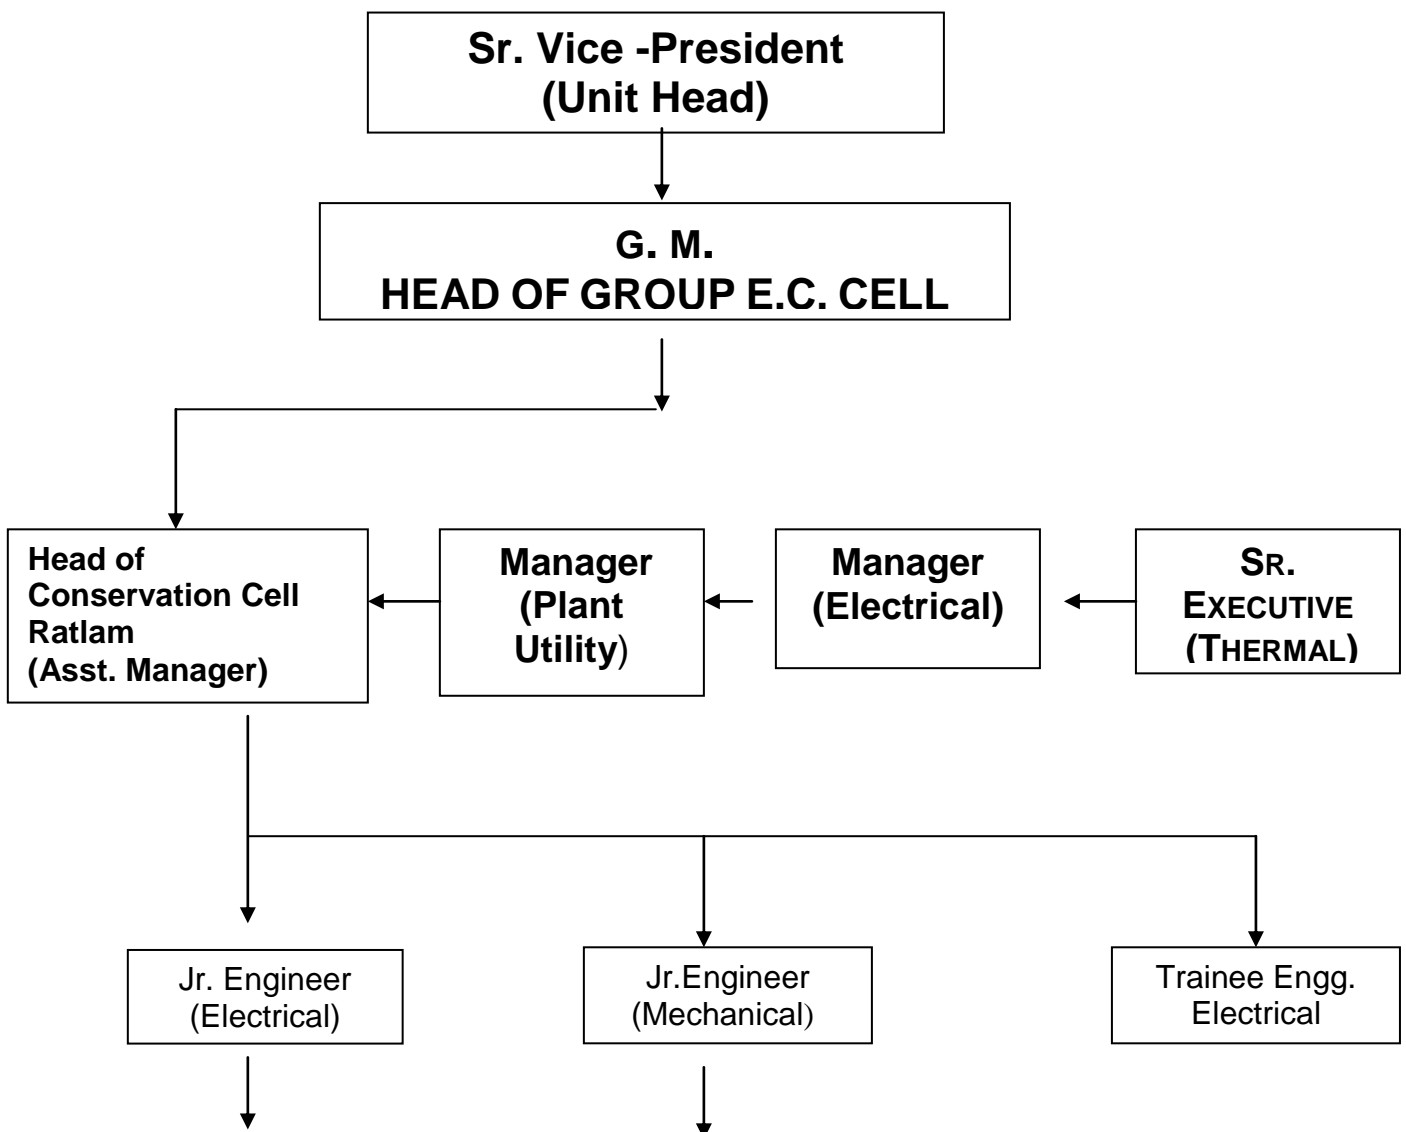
Sr. Vice -President
(Unit Head)

G. M.
HEAD OF GROUP E.C. CELL

Head of
Conservation Cell
Ratlam
(Asst. Manager)

Manager
(Plant
Utility)

Manager
(Electrical)

SR.
EXECUTIVE
(THERMAL)

Jr. Engineer
(Electrical)

Jr.Engineer
(Mechanical)

Trainee Engg.
Electrical